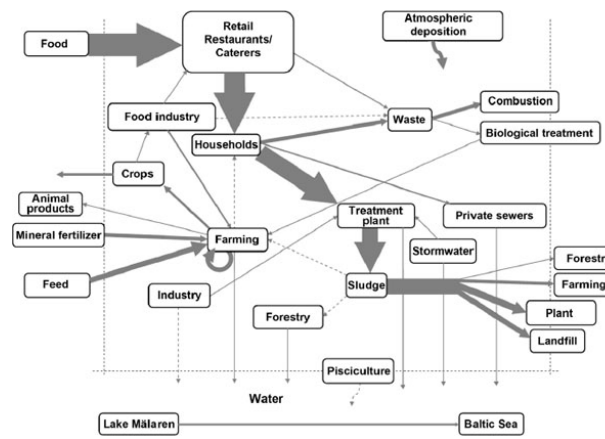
Food

Retail Restaurants/ Caterers

Atmospheric deposition

Food industry

Waste

Combustion

Biological treatment

Households

Crops

Animal products

Mineral fertilizer

Farming

Treatment plant

Private sewers

Stormwater

Feed

Industry

Sludge

Forestr

Farming

Plant

Landfill

Forestry

Pisciculture

Water

Lake Mälaren

Baltic Sea